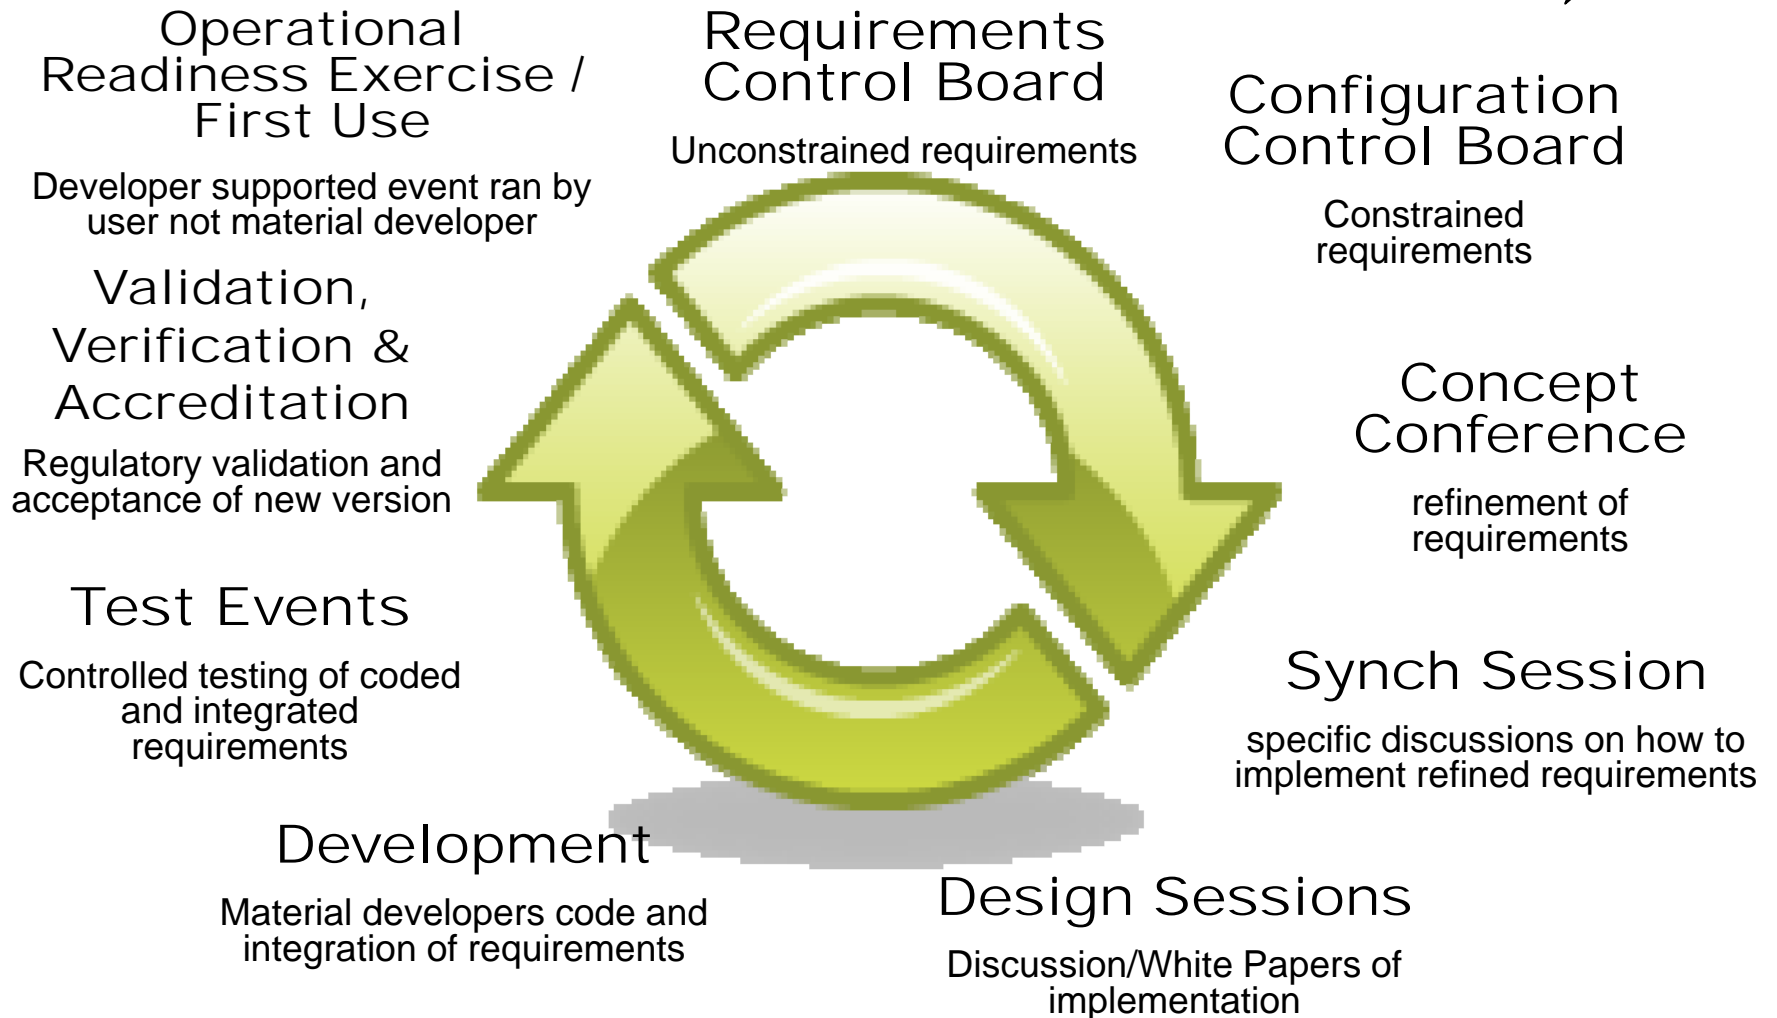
Operational Readiness Exercise / First Use

Developer supported event ran by user not material developer

Requirements Control Board

Unconstrained requirements

Configuration Control Board

Constrained requirements

Validation, Verification & Accreditation

Regulatory validation and acceptance of new version

Concept Conference

refinement of requirements

Test Events

Controlled testing of coded and integrated requirements

Synch Session

specific discussions on how to implement refined requirements

Development

Material developers code and integration of requirements

Design Sessions

Discussion/White Papers of implementation